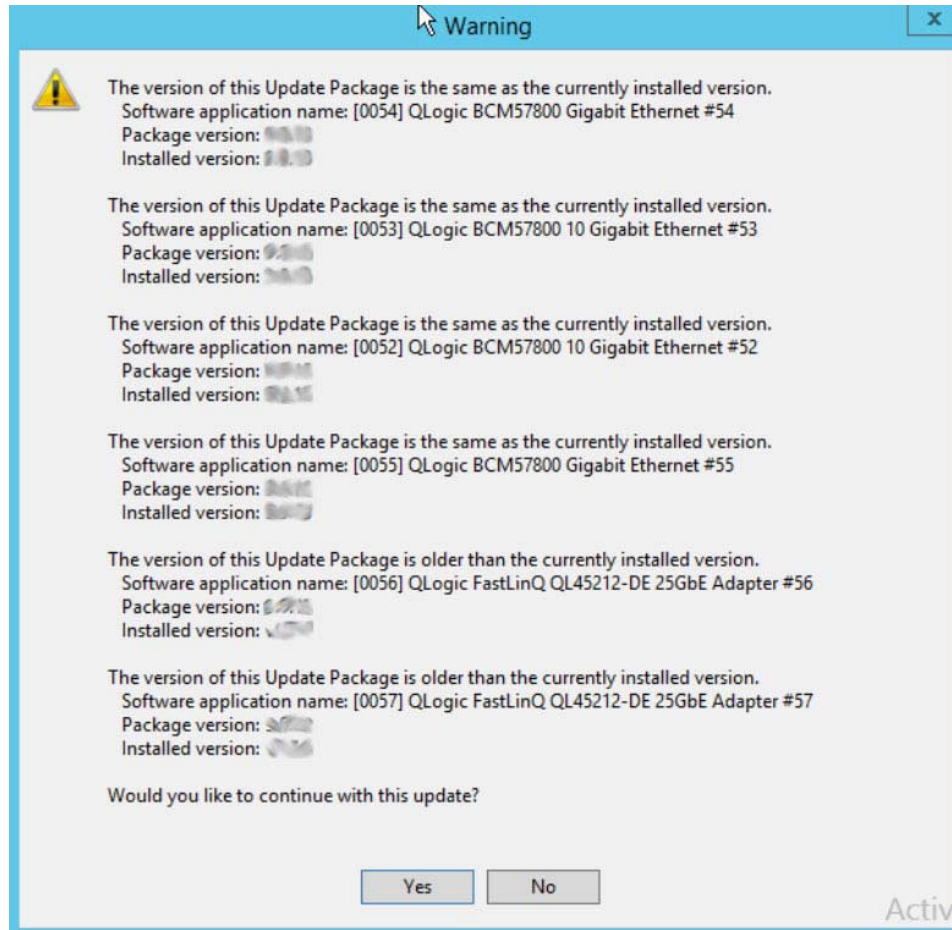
Warning

The version of this Update Package is the same as the currently installed version.
Software application name: [0054] QLogic BCM57800 Gigabit Ethernet #54
Package version: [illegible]
Installed version: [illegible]

The version of this Update Package is the same as the currently installed version.
Software application name: [0053] QLogic BCM57800 10 Gigabit Ethernet #53
Package version: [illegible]
Installed version: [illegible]

The version of this Update Package is the same as the currently installed version.
Software application name: [0052] QLogic BCM57800 10 Gigabit Ethernet #52
Package version: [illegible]
Installed version: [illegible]

The version of this Update Package is the same as the currently installed version.
Software application name: [0055] QLogic BCM57800 Gigabit Ethernet #55
Package version: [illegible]
Installed version: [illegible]

The version of this Update Package is older than the currently installed version.
Software application name: [0056] QLogic FastLinQ QL45212-DE 25GbE Adapter #56
Package version: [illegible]
Installed version: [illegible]

The version of this Update Package is older than the currently installed version.
Software application name: [0057] QLogic FastLinQ QL45212-DE 25GbE Adapter #57
Package version: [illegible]
Installed version: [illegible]

Would you like to continue with this update?

Yes No

Activ